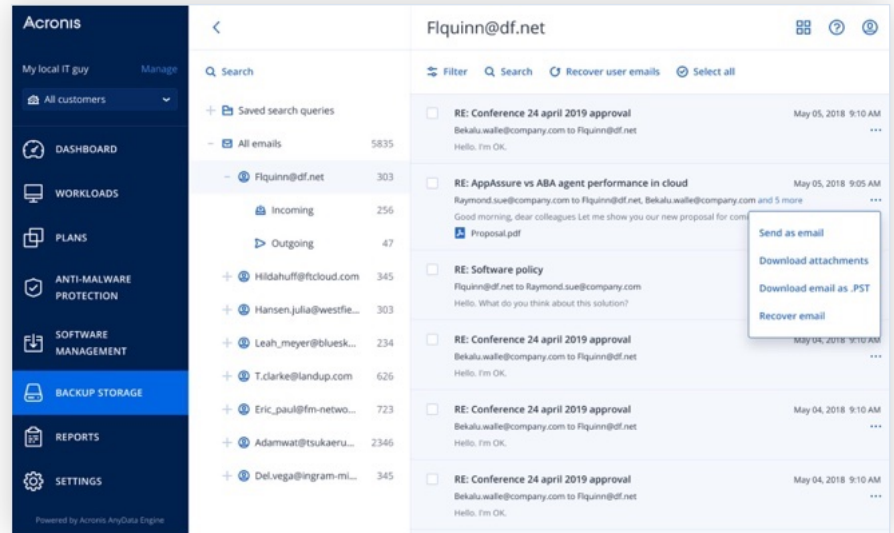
Acronis

My local IT guy Manage

All customers

DASHBOARD

WORKLOADS

PLANS

ANTI-MALWARE PROTECTION

SOFTWARE MANAGEMENT

BACKUP STORAGE

REPORTS

SETTINGS

Powered by Acronis AnyData Engine

<

Search

Saved search queries

All emails 5835

Flquinn@df.net 303

Incoming 256

Outgoing 47

Hildahuff@ftcloud.com 345

Hansen.julia@westfie... 303

Leah_meyer@bluesk... 234

T.clarke@landup.com 626

Eric_paul@fm-netwo... 723

Adamwat@tsukaeru... 2346

Del.vega@ingram-mi... 345

Flquinn@df.net

Filter Search Recover user emails Select all

RE: Conference 24 april 2019 approval May 05, 2018 9:10 AM
Bekalu.walle@company.com to Flquinn@df.net
Hello. I'm OK.

RE: AppAssure vs ABA agent performance in cloud May 05, 2018 9:05 AM
Raymond.sue@company.com to Flquinn@df.net, Bekalu.walle@company.com and 5 more
Good morning, dear colleagues Let me show you our new proposal for com
Proposal.pdf

Send as email
Download attachments
Download email as .PST
Recover email

RE: Software policy
Flquinn@df.net to Raymond.sue@company.com
Hello. What do you think about this solution?

RE: Conference 24 april 2019 approval May 04, 2018 9:10 AM
Bekalu.walle@company.com to Flquinn@df.net
Hello. I'm OK.

RE: Conference 24 april 2019 approval May 04, 2018 9:10 AM
Bekalu.walle@company.com to Flquinn@df.net
Hello. I'm OK.

RE: Conference 24 april 2019 approval May 04, 2018 9:10 AM
Bekalu.walle@company.com to Flquinn@df.net
Hello. I'm OK.